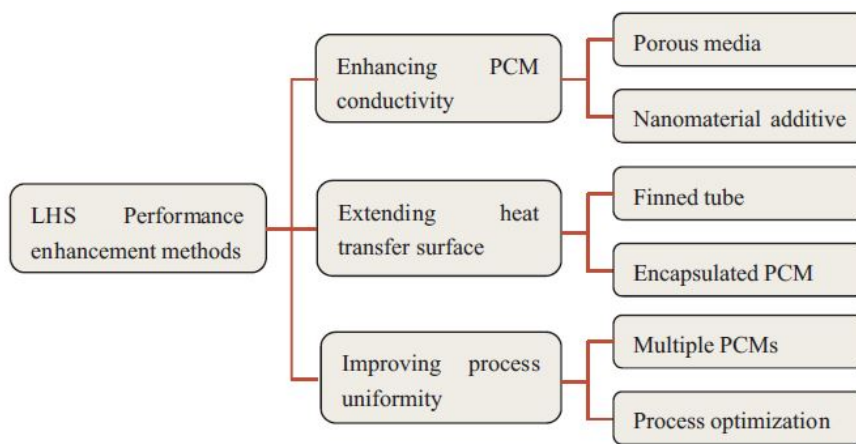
LHS Performance enhancement methods

Enhancing PCM conductivity

Porous media

Nanomaterial additive

Extending heat transfer surface

Finned tube

Encapsulated PCM

Improving process uniformity

Multiple PCMs

Process optimization